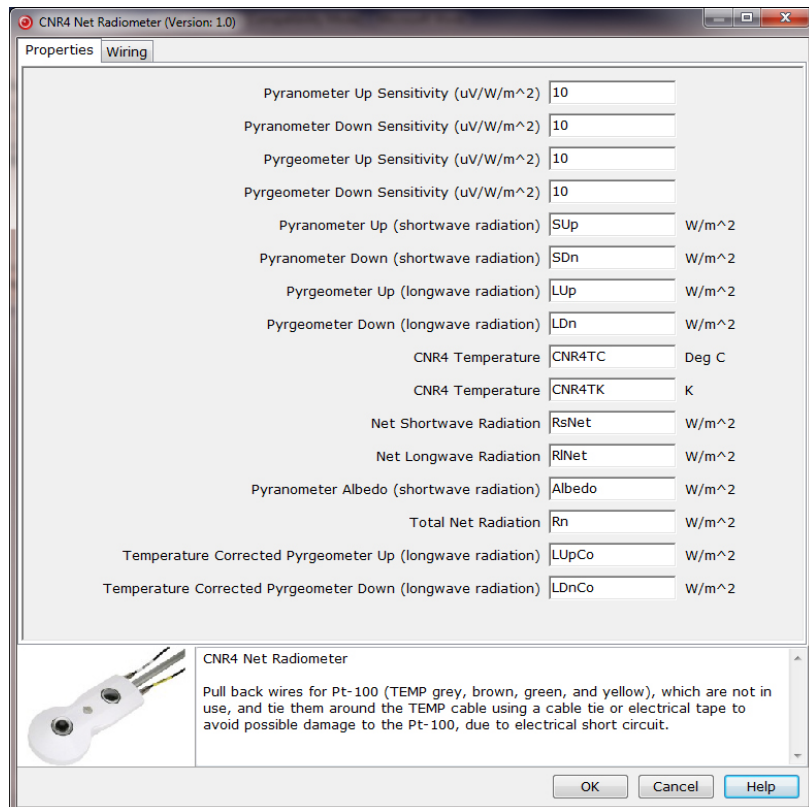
CNR4 Net Radiometer (Version: 1.0)

Properties | Wiring

| | | |
|---|---|---|
| Pyranometer Up Sensitivity (uV/W/m^2) | 10 | |
| Pyranometer Down Sensitivity (uV/W/m^2) | 10 | |
| Pyrgeometer Up Sensitivity (uV/W/m^2) | 10 | |
| Pyrgeometer Down Sensitivity (uV/W/m^2) | 10 | |
| Pyranometer Up (shortwave radiation) | SUp | W/m^2 |
| Pyranometer Down (shortwave radiation) | SDn | W/m^2 |
| Pyrgeometer Up (longwave radiation) | LUp | W/m^2 |
| Pyrgeometer Down (longwave radiation) | LDn | W/m^2 |
| CNR4 Temperature | CNR4TC | Deg C |
| CNR4 Temperature | CNR4TK | K |
| Net Shortwave Radiation | RsNet | W/m^2 |
| Net Longwave Radiation | RlNet | W/m^2 |
| Pyranometer Albedo (shortwave radiation) | Albedo | W/m^2 |
| Total Net Radiation | Rn | W/m^2 |
| Temperature Corrected Pyrgeometer Up (longwave radiation) | LUpCo | W/m^2 |
| Temperature Corrected Pyrgeometer Down (longwave radiation) | LDnCo | W/m^2 |

CNR4 Net Radiometer

Pull back wires for Pt-100 (TEMP grey, brown, green, and yellow), which are not in use, and tie them around the TEMP cable using a cable tie or electrical tape to avoid possible damage to the Pt-100, due to electrical short circuit.

OK Cancel Help